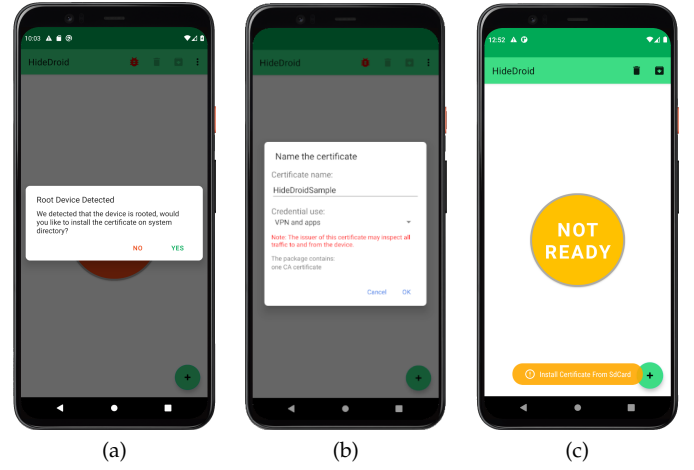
10:03

HideDroid

Root Device Detected

We detected that the device is rooted, would you like to install the certificate on system directory?

NO YES

(a)

HideDroid

Name the certificate

Certificate name:

HideDroidSample

Credential use:

VPN and apps

Note: The issuer of this certificate may inspect all traffic to and from the device.

The package contains:
one CA certificate

Cancel OK

(b)

12:52

HideDroid

NOT READY

Install Certificate From SdCard

(c)